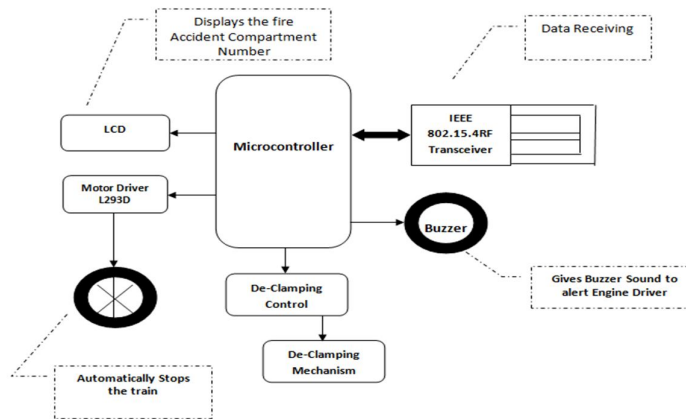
Displays the fire Accident Compartment Number

Data Receiving

LCD

Microcontroller

IEEE 802.15.4RF Transceiver

Motor Driver L293D

Buzzer

De-Clamping Control

Gives Buzzer Sound to alert Engine Driver

De-Clamping Mechanism

Automatically Stops the train